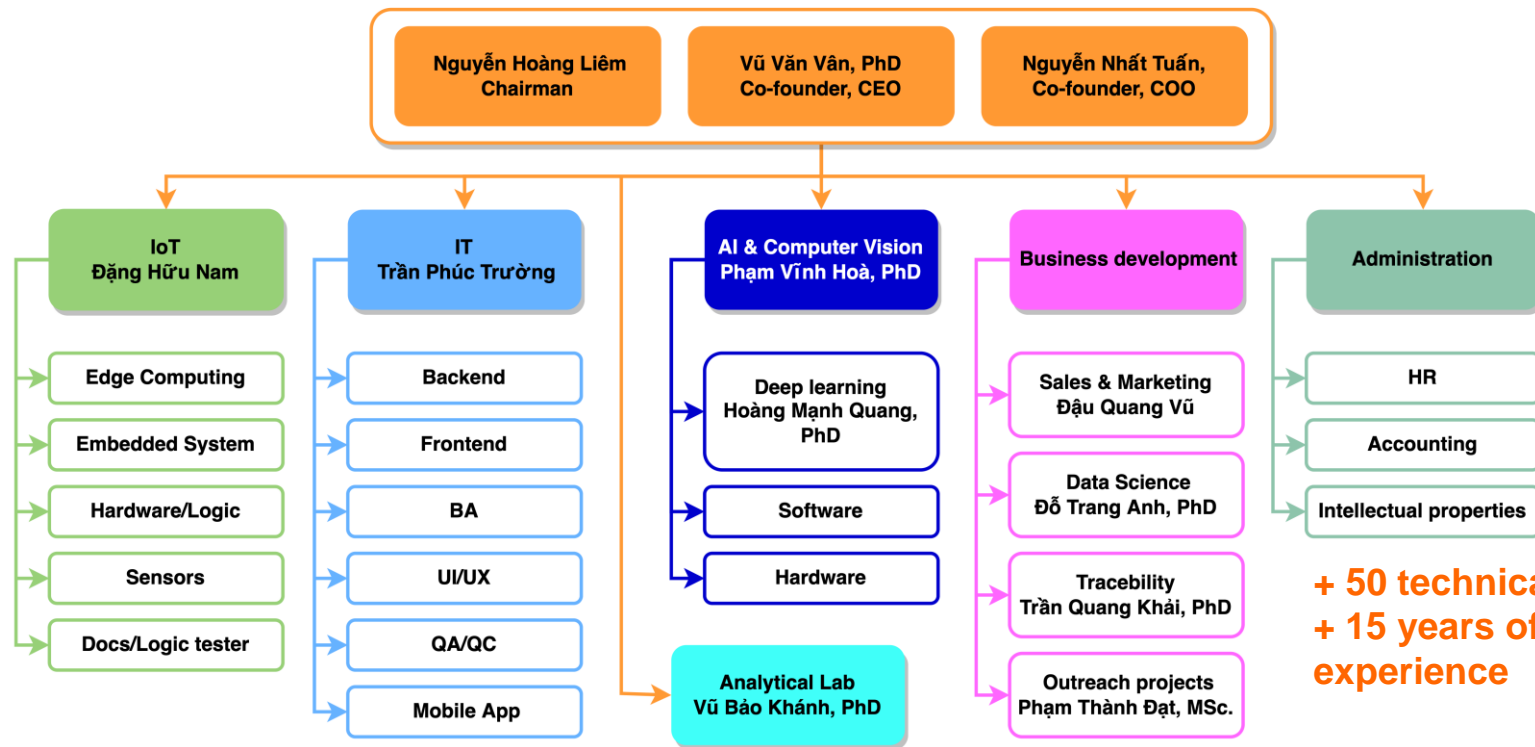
Nguyễn Hoàng Liêm
Chairman

Vũ Văn Vân, PhD
Co-founder, CEO

Nguyễn Nhất Tuấn,
Co-founder, COO

IoT
Đặng Hữu Nam

Edge Computing

Embedded System

Hardware/Logic

Sensors

Docs/Logic tester

IT
Trần Phúc Trường

Backend

Frontend

BA

UI/UX

QA/QC

Mobile App

AI & Computer Vision
Phạm Vĩnh Hoà, PhD

Deep learning
Hoàng Mạnh Quang, PhD

Software

Hardware

Analytical Lab
Vũ Bảo Khánh, PhD

Business development

Sales & Marketing
Đậu Quang Vũ

Data Science
Đỗ Trang Anh, PhD

Tracebility
Trần Quang Khải, PhD

Outreach projects
Phạm Thành Đạt, MSc.

Administration

HR

Accounting

Intellectual properties

+ 50 technica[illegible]
+ 15 years of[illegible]
experience